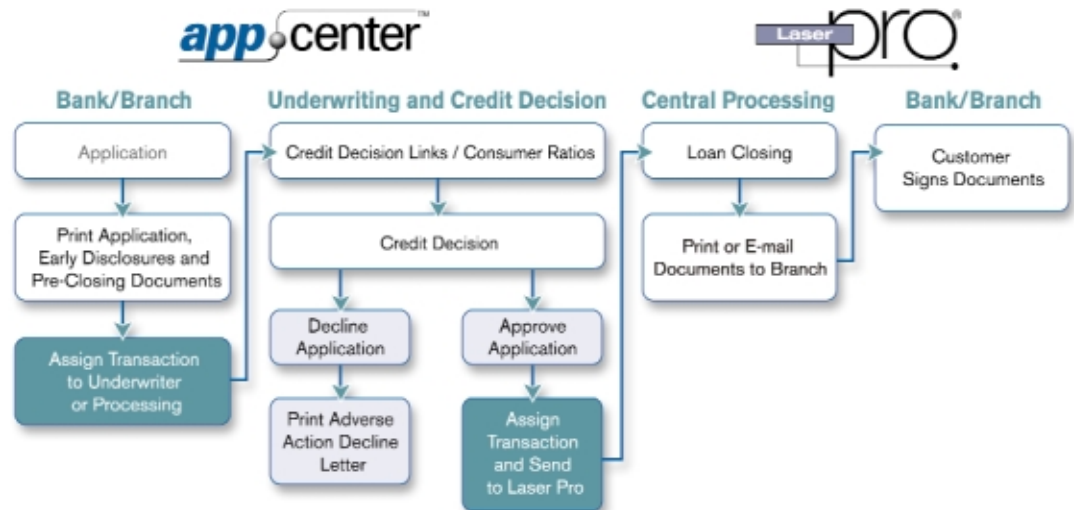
app center™

Laser pro®

Bank/Branch

Application

Print Application, Early Disclosures and Pre-Closing Documents

Assign Transaction to Underwriter or Processing

Underwriting and Credit Decision

Credit Decision Links / Consumer Ratios

Credit Decision

Decline Application

Print Adverse Action Decline Letter

Approve Application

Assign Transaction and Send to Laser Pro

Central Processing

Loan Closing

Print or E-mail Documents to Branch

Bank/Branch

Customer Signs Documents